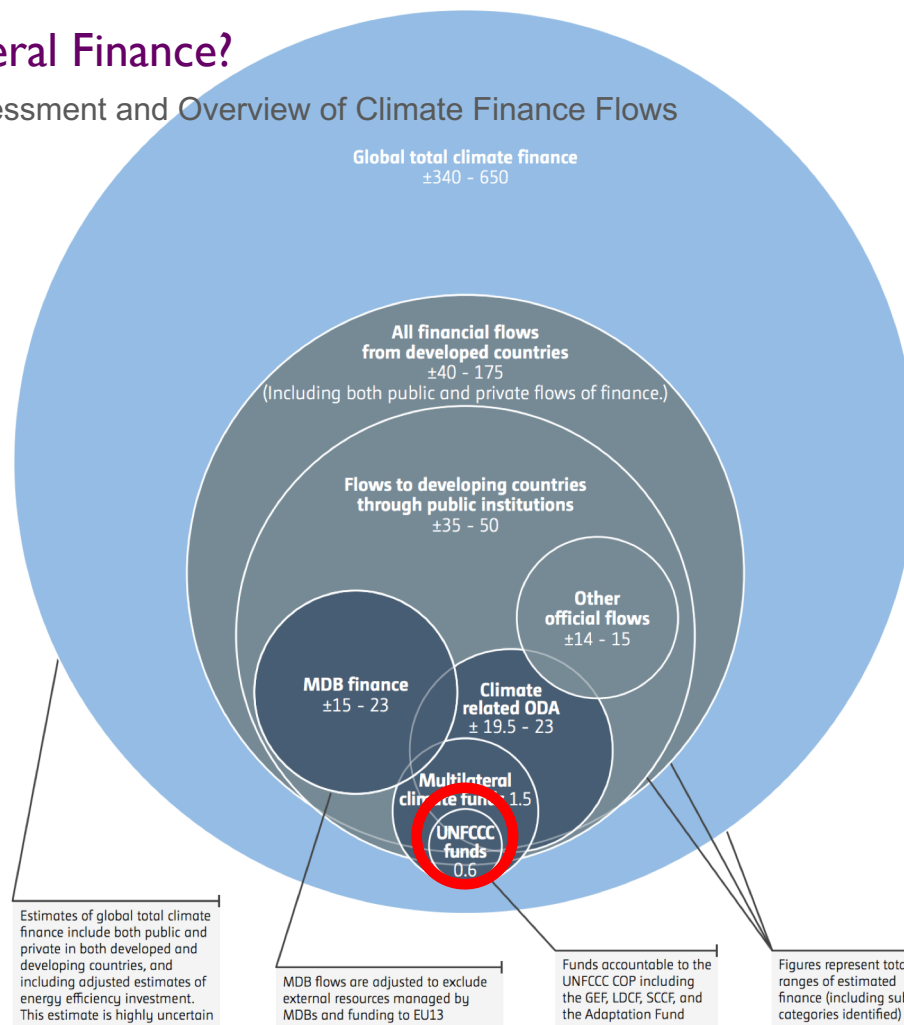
eral Finance?

essment and Overview of Climate Finance Flows

Global total climate finance
±340 - 650

All financial flows from developed countries
±40 - 175
(Including both public and private flows of finance.)

Flows to developing countries through public institutions
±35 - 50

Other official flows
±14 - 15

MDB finance
±15 - 23

Climate related ODA
± 19.5 - 23

Multilateral climate fun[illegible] 1.5

UNFCCC funds
0.6

Estimates of global total climate finance include both public and private in both developed and developing countries, and including adjusted estimates of energy efficiency investment. This estimate is highly uncertain

MDB flows are adjusted to exclude external resources managed by MDBs and funding to EU13

Funds accountable to the UNFCCC COP including the GEF, LDCF, SCCF, and the Adaptation Fund

Figures represent tota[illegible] ranges of estimated finance (including su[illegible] categories identified)